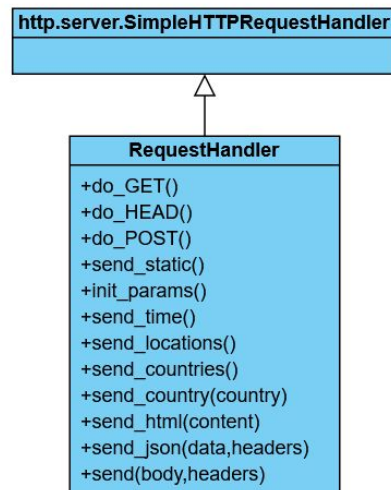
http.server.SimpleHTTPRequestHandler

RequestHandler

+do_GET()
+do_HEAD()
+do_POST()
+send_static()
+init_params()
+send_time()
+send_locations()
+send_countries()
+send_country(country)
+send_html(content)
+send_json(data,headers)
+send(body,headers)